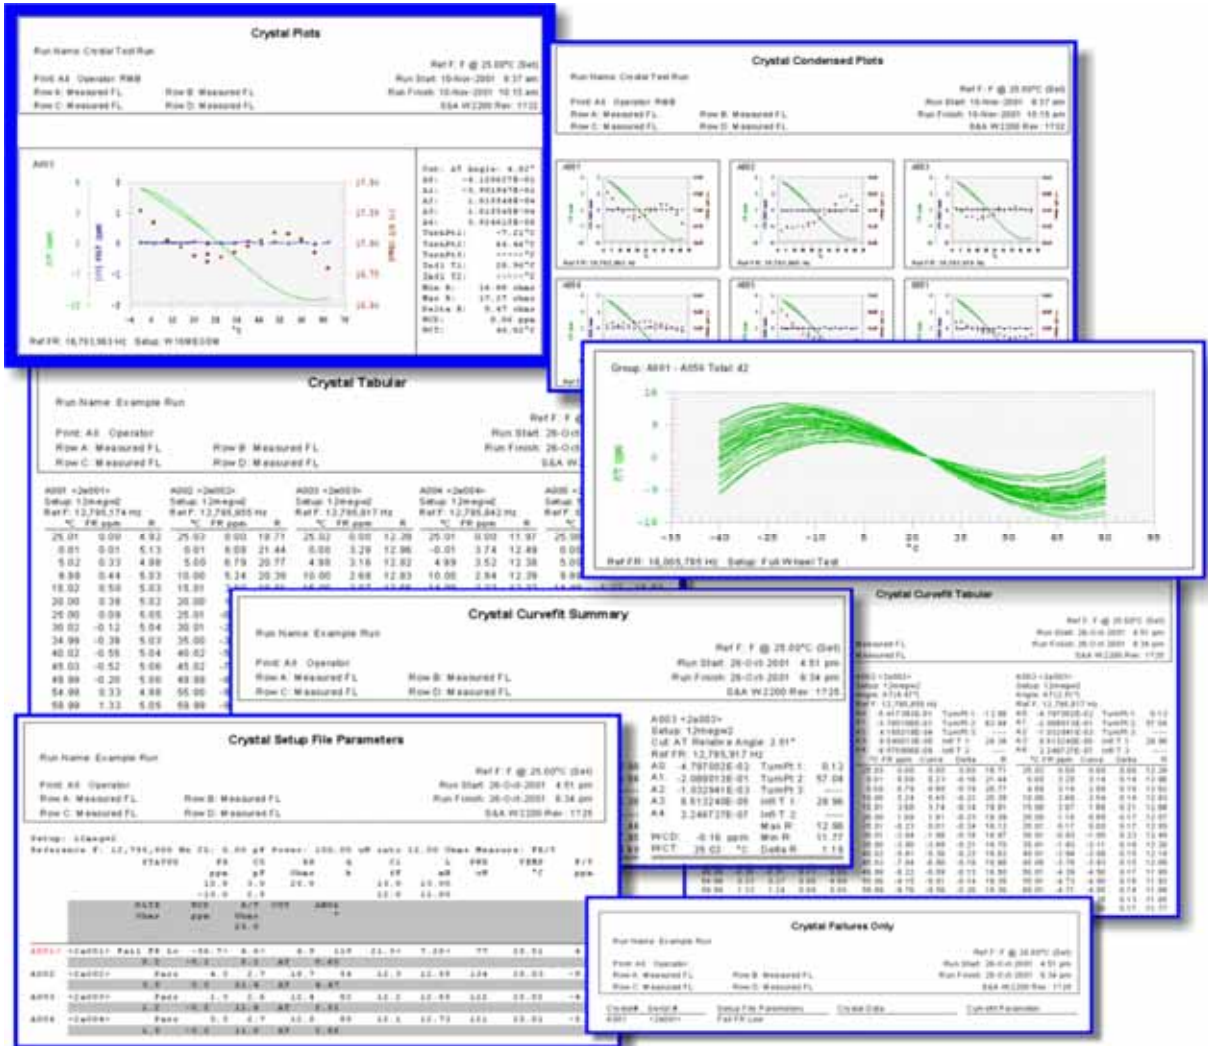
Crystal Plots

Run Name: Crystal Test Run

Ref F: F @ 25.00°C (Set)
Print: All Operator: RWB
Run Start: 15-Nov-2001 8:37 am
Row A: Measured FL
Row B: Measured FL
Run Finish: 15-Nov-2001 10:15 am
Row C: Measured FL
Row D: Measured FL
S&A W2200 Rev: 1722

A001

Ref FR: 16,793,983 Hz Setup: W16M800W

Crystal Condensed Plots

Run Name: Crystal Test Run

Ref F: F @ 25.00°C (Set)
Print: All Operator: RWB
Run Start: 15-Nov-2001 8:37 am
Row A: Measured FL
Row B: Measured FL
Run Finish: 15-Nov-2001 10:15 am
Row C: Measured FL
Row D: Measured FL
S&A W2200 Rev: 1722

A001
A002
A003
A004
A005
A006

Group: A001 - A056 Total: 42

Ref FR: 16,005,795 Hz Setup: Full Wheel Test

Crystal Tabular

Run Name: Example Run

Ref F: F
Print: All Operator
Run Start: 26-Oct
Row A: Measured FL
Row B: Measured FL
Run Finish: 26-Oct
Row C: Measured FL
Row D: Measured FL
S&A W

Crystal Curvefit Summary

Run Name: Example Run

Ref F: F @ 25.00°C (Set)
Print: All Operator
Run Start: 26-Oct-2001 4:51 pm
Row A: Measured FL
Row B: Measured FL
Run Finish: 26-Oct-2001 6:34 pm
Row C: Measured FL
Row D: Measured FL
S&A W2200 Rev: 1725

A003 <2a003>
Setup: 12megw2
Cut: AT Relative Angle: 2.51°
Ref FR: 12,795,817 Hz
A0 -4.797052E-02 TurnPt 1: 0.12
A1 -2.088013E-01 TurnPt 2: 57.06
A2 -1.032941E-03 TurnPt 3: -----
A3 8.813246E-06 Infl T 1: 28.96
A4 3.244737E-07 Infl T 2: -----
Max R: 12.98
FfCD: -0.16 ppm Min R: 11.77
FfCT: 26.02 °C Delta R: 1.19

Crystal Curvefit Tabular

Crystal Setup File Parameters

Run Name: Example Run

Ref F: F @ 25.00°C (Set)
Print: All Operator
Run Start: 26-Oct-2001 4:51 pm
Row A: Measured FL
Row B: Measured FL
Run Finish: 26-Oct-2001 6:34 pm
Row C: Measured FL
Row D: Measured FL
S&A W2200 Rev: 1725

Setup: 12megw2

A001 <2a001> Fail FR Lo
A002 <2a002> Pass
A003 <2a003> Pass
A004 <2a004> Pass

Crystal Failures Only

Run Name: Example Run

Ref F: F @ 25.00°C (Set)
Print: All Operator
Run Start: 26-Oct-2001 4:51 pm
Row A: Measured FL
Row B: Measured FL
Run Finish: 26-Oct-2001 6:34 pm
Row C: Measured FL
Row D: Measured FL
S&A W2200 Rev: 1725

Crystal# Serial# Setup File Parameters Crystal Data Curvefit Parameters
A001 <2a001> Fail FR Low